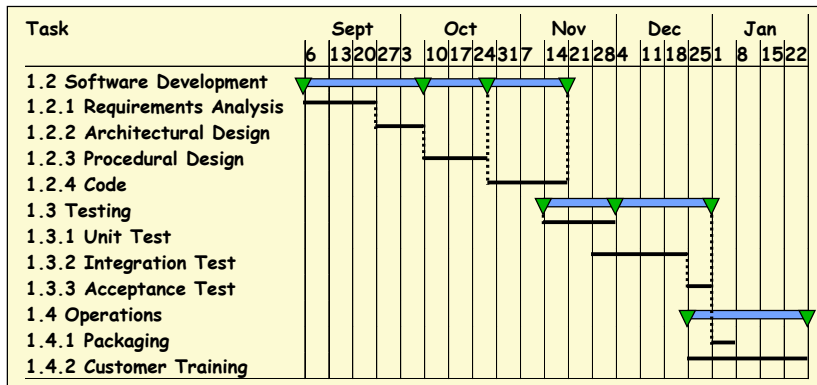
| Task | Sept | Oct | Nov | Dec | Jan |
|---|---|---|---|---|---|
| | 6 13 20 27 | 3 10 17 24 31 | 7 14 21 28 | 4 11 18 25 | 1 8 15 22 |
| 1.2 Software Development | | | | | |
| 1.2.1 Requirements Analysis | | | | | |
| 1.2.2 Architectural Design | | | | | |
| 1.2.3 Procedural Design | | | | | |
| 1.2.4 Code | | | | | |
| 1.3 Testing | | | | | |
| 1.3.1 Unit Test | | | | | |
| 1.3.2 Integration Test | | | | | |
| 1.3.3 Acceptance Test | | | | | |
| 1.4 Operations | | | | | |
| 1.4.1 Packaging | | | | | |
| 1.4.2 Customer Training | | | | | |